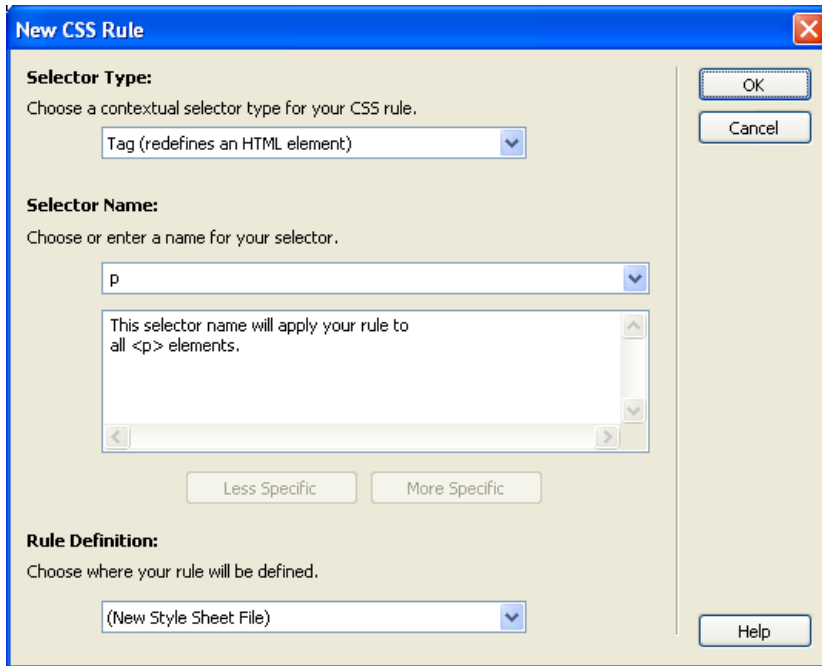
New CSS Rule

Selector Type:

Choose a contextual selector type for your CSS rule.

Tag (redefines an HTML element)

Selector Name:

Choose or enter a name for your selector.

p

This selector name will apply your rule to all <p> elements.

Less Specific

More Specific

Rule Definition:

Choose where your rule will be defined.

(New Style Sheet File)

OK

Cancel

Help